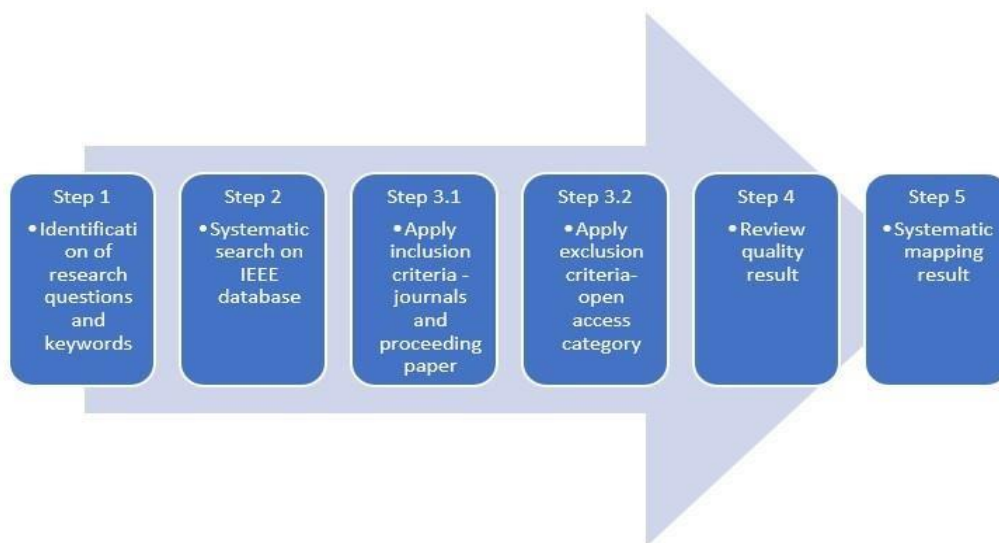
Step 1

• Identification of research questions and keywords

Step 2

• Systematic search on IEEE database

Step 3.1

• Apply inclusion criteria - journals and proceeding paper

Step 3.2

• Apply exclusion criteria- open access category

Step 4

• Review quality result

Step 5

• Systematic mapping result